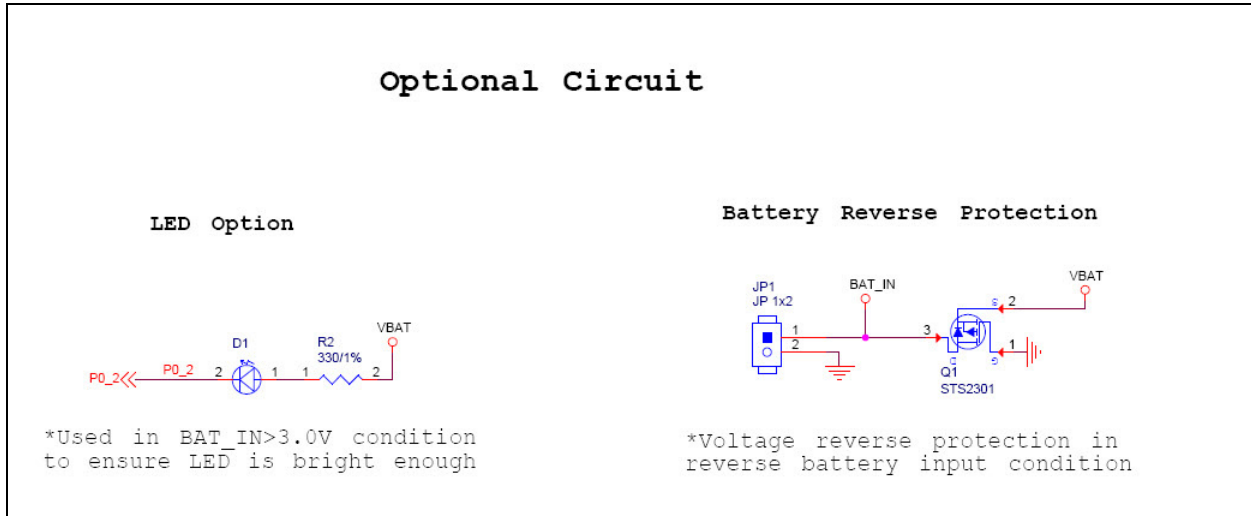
Optional Circuit

LED Option

D1
R2
330/1%
VBAT
P0_2
P0_2
2
1
1
2

*Used in BAT_IN>3.0V condition
to ensure LED is bright enough

Battery Reverse Protection

JP1
JP 1x2
BAT_IN
VBAT
1
2
3
S
2
G
D
1
Q1
STS2301

*Voltage reverse protection in
reverse battery input condition